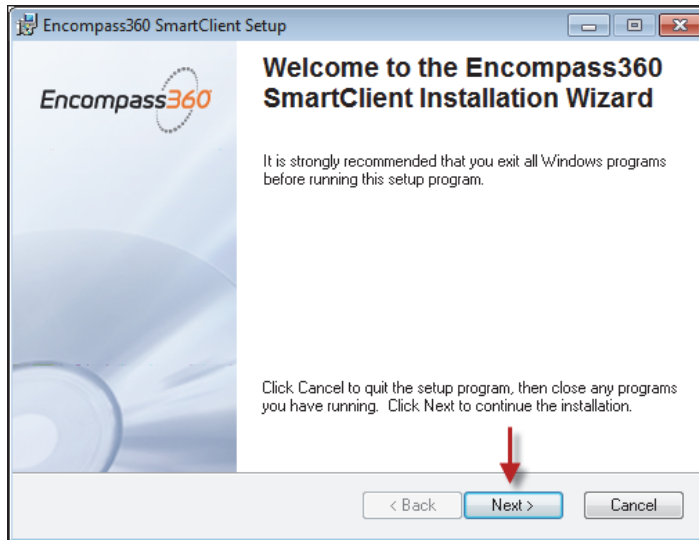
Encompass360 SmartClient Setup

Encompass360

Welcome to the Encompass360 SmartClient Installation Wizard

It is strongly recommended that you exit all Windows programs before running this setup program.

Click Cancel to quit the setup program, then close any programs you have running. Click Next to continue the installation.

< Back
Next >
Cancel